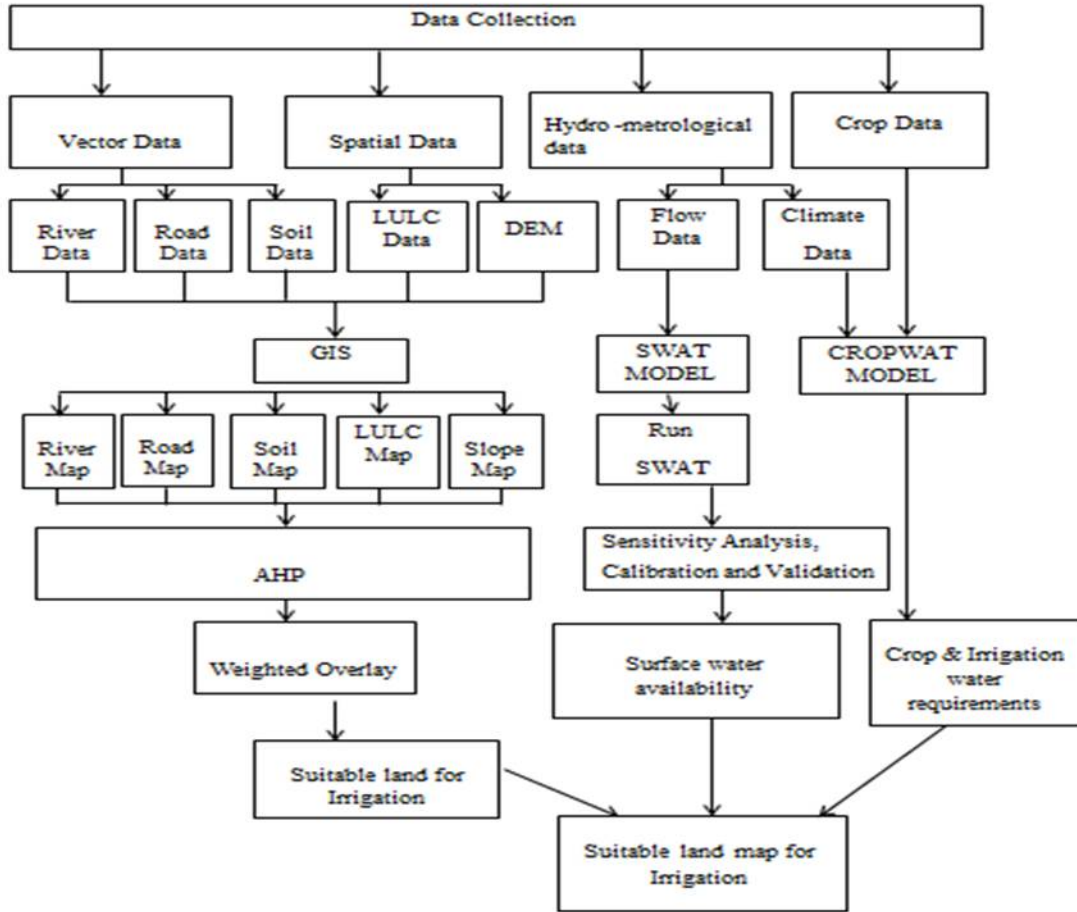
Data Collection

Vector Data

Spatial Data

Hydro -metrological data

Crop Data

River Data

Road Data

Soil Data

LULC Data

DEM

Flow Data

Climate Data

GIS

SWAT MODEL

CROPWAT MODEL

River Map

Road Map

Soil Map

LULC Map

Slope Map

Run SWAT

AHP

Sensitivity Analysis, Calibration and Validation

Weighted Overlay

Surface water availability

Crop & Irrigation water requirements

Suitable land for Irrigation

Suitable land map for Irrigation